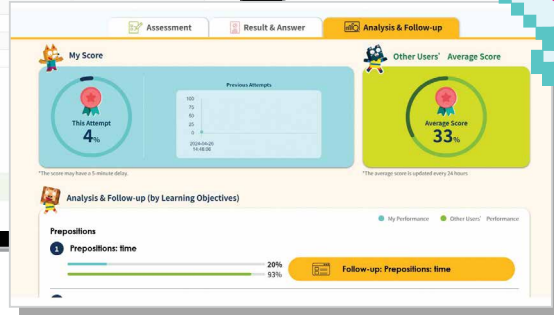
Assessment | Result & Answer | Analysis & Follow-up

My Score

This Attempt
4%

Previous Attempts
100
75
50
25
0
2024-04-29
14:48:30

*The score may have a 5-minute delay.

Other Users' Average Score

Average Score
33%

*The average score is updated every 24 hours

Analysis & Follow-up (by Learning Objectives)

My Performance
Other Users' Performance

Prepositions

1 Prepositions: time

20%
93%

Follow-up: Prepositions: time